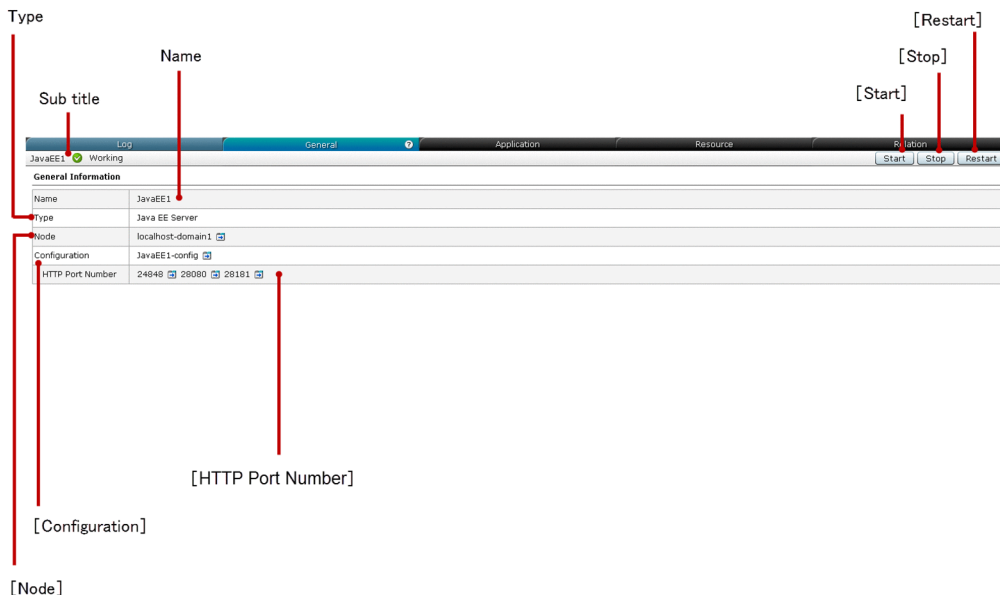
Type

[Restart]

Name

[Stop]

Sub title

[Start]

Log | General | Application | Resource | Relation

JavaEE1 Working

Start Stop Restart

General Information

| Name | JavaEE1 |
|---|---|
| Type | Java EE Server |
| Node | localhost-domain1 |
| Configuration | JavaEE1-config |
| HTTP Port Number | 24848 28080 28181 |

[HTTP Port Number]

[Configuration]

[Node]